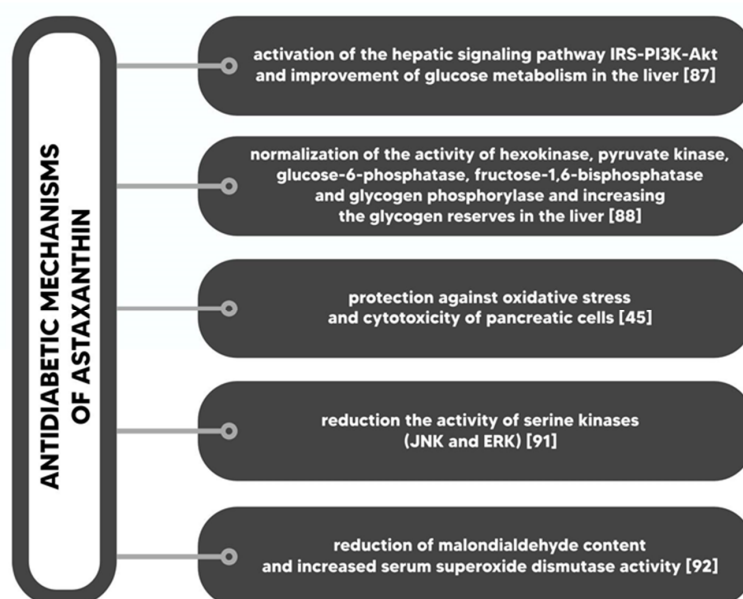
ANTIDIABETIC MECHANISMS OF ASTAXANTHIN

activation of the hepatic signaling pathway IRS-PI3K-Akt and improvement of glucose metabolism in the liver [87]

normalization of the activity of hexokinase, pyruvate kinase, glucose-6-phosphatase, fructose-1,6-bisphosphatase and glycogen phosphorylase and increasing the glycogen reserves in the liver [88]

protection against oxidative stress and cytotoxicity of pancreatic cells [45]

reduction the activity of serine kinases (JNK and ERK) [91]

reduction of malondialdehyde content and increased serum superoxide dismutase activity [92]